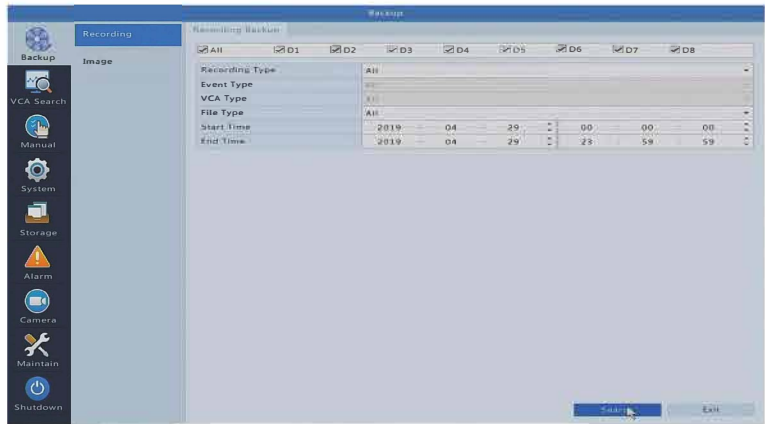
Backup

Backup
VCA Search
Manual
System
Storage
Alarm
Camera
Maintain
Shutdown

Recording
Image

Recording Backup

All D1 D2 D3 D4 D5 D6 D7 D8

| | |
|---|---|
| Recording Type | All |
| Event Type | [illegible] |
| VCA Type | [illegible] |
| File Type | All |
| Start Time | 2019 - 04 - 29 00 : 00 : 00 |
| End Time | 2019 - 04 - 29 23 : 59 : 59 |

Search
Exit